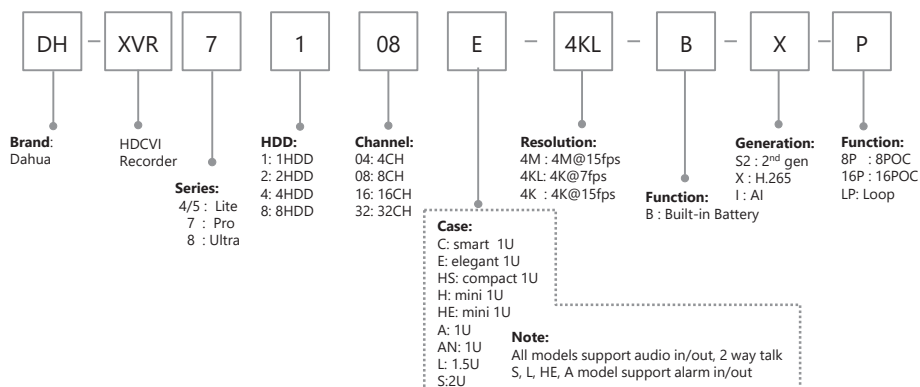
DH - XVR 7 1 08 E - 4KL - B - X - P

**Brand:**
Dahua

HDCVI
Recorder

**Series:**
4/5 : Lite
7 : Pro
8 : Ultra

**HDD:**
1: 1HDD
2: 2HDD
4: 4HDD
8: 8HDD

**Channel:**
04: 4CH
08: 8CH
16: 16CH
32: 32CH

**Case:**
C: smart 1U
E: elegant 1U
HS: compact 1U
H: mini 1U
HE: mini 1U
A: 1U
AN: 1U
L: 1.5U
S:2U

**Note:**
All models support audio in/out, 2 way talk
S, L, HE, A model support alarm in/out

**Resolution:**
4M : 4M@15fps
4KL: 4K@7fps
4K : 4K@15fps

**Function:**
B : Built-in Battery

**Generation:**
S2 : 2$^{nd}$ gen
X : H.265
I : AI

**Function:**
8P : 8POC
16P : 16POC
LP: Loop